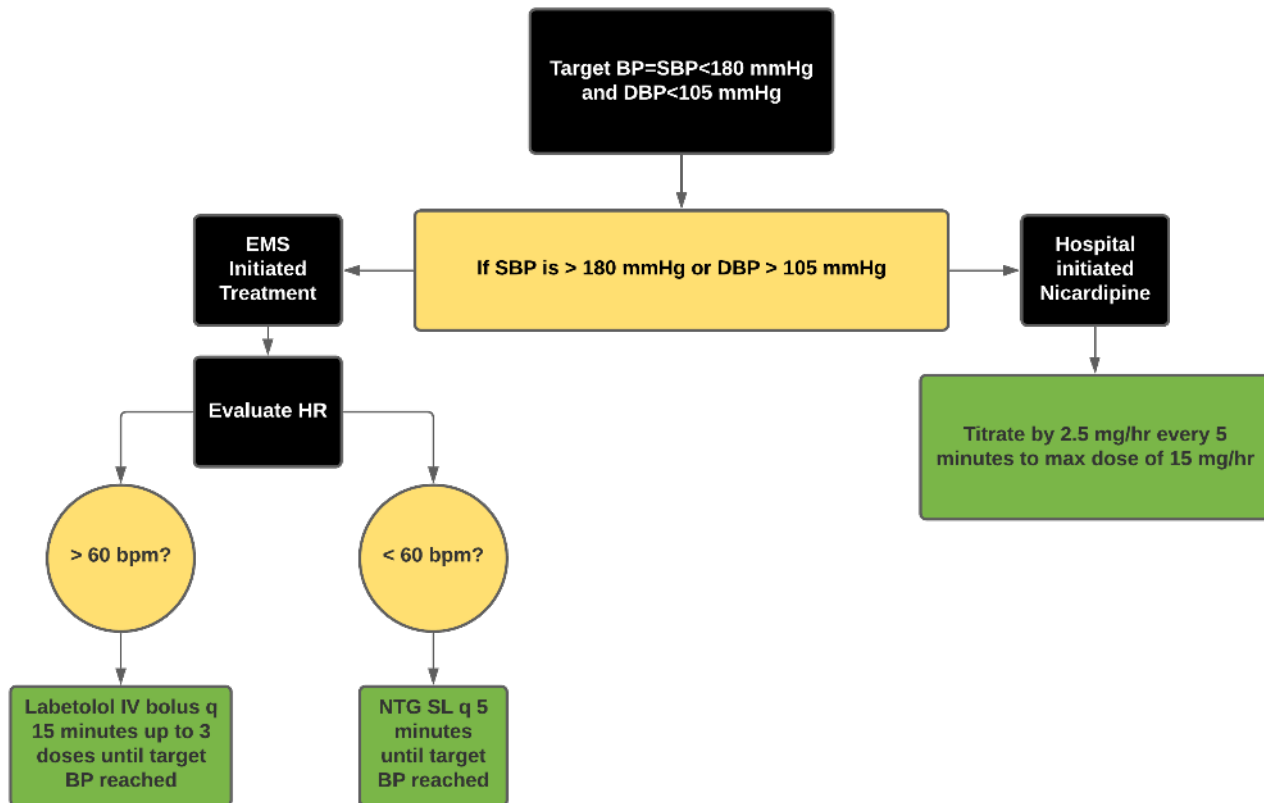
Target BP=SBP<180 mmHg and DBP<105 mmHg

EMS Initiated Treatment

If SBP is > 180 mmHg or DBP > 105 mmHg

Hospital initiated Nicardipine

Evaluate HR

Titrate by 2.5 mg/hr every 5 minutes to max dose of 15 mg/hr

> 60 bpm?

< 60 bpm?

Labetolol IV bolus q 15 minutes up to 3 doses until target BP reached

NTG SL q 5 minutes until target BP reached